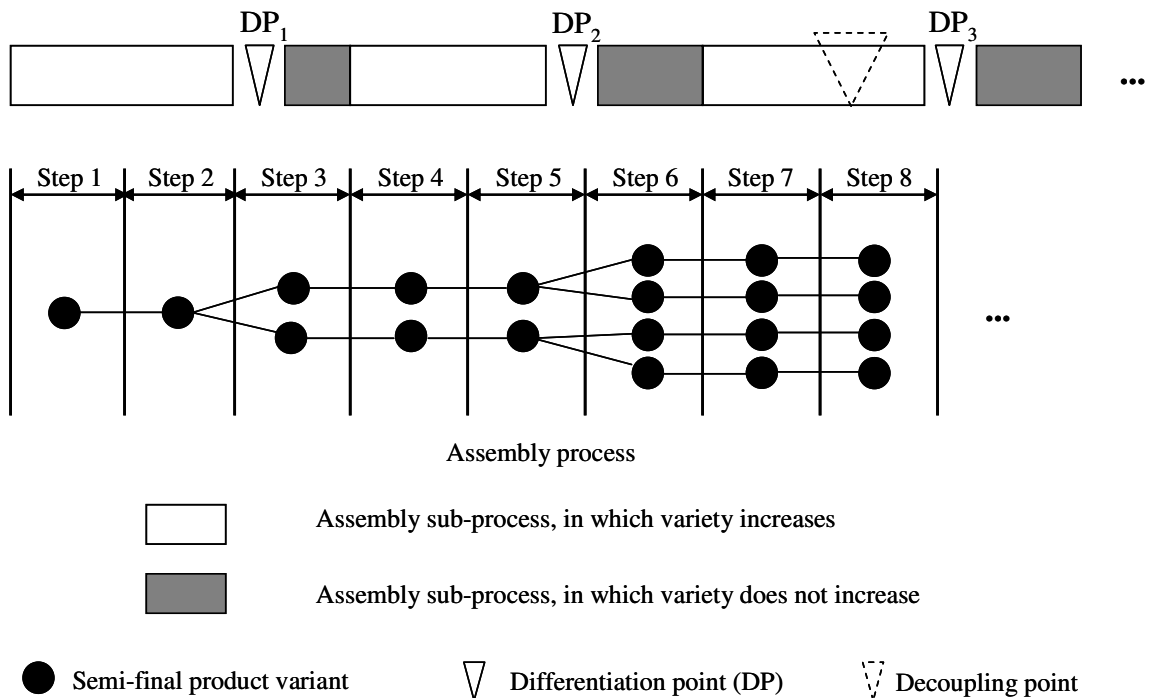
$DP_1$ $DP_2$ $DP_3$ ...

Step 1 Step 2 Step 3 Step 4 Step 5 Step 6 Step 7 Step 8

...

Assembly process

Assembly sub-process, in which variety increases

Assembly sub-process, in which variety does not increase

Semi-final product variant

Differentiation point (DP)

Decoupling point